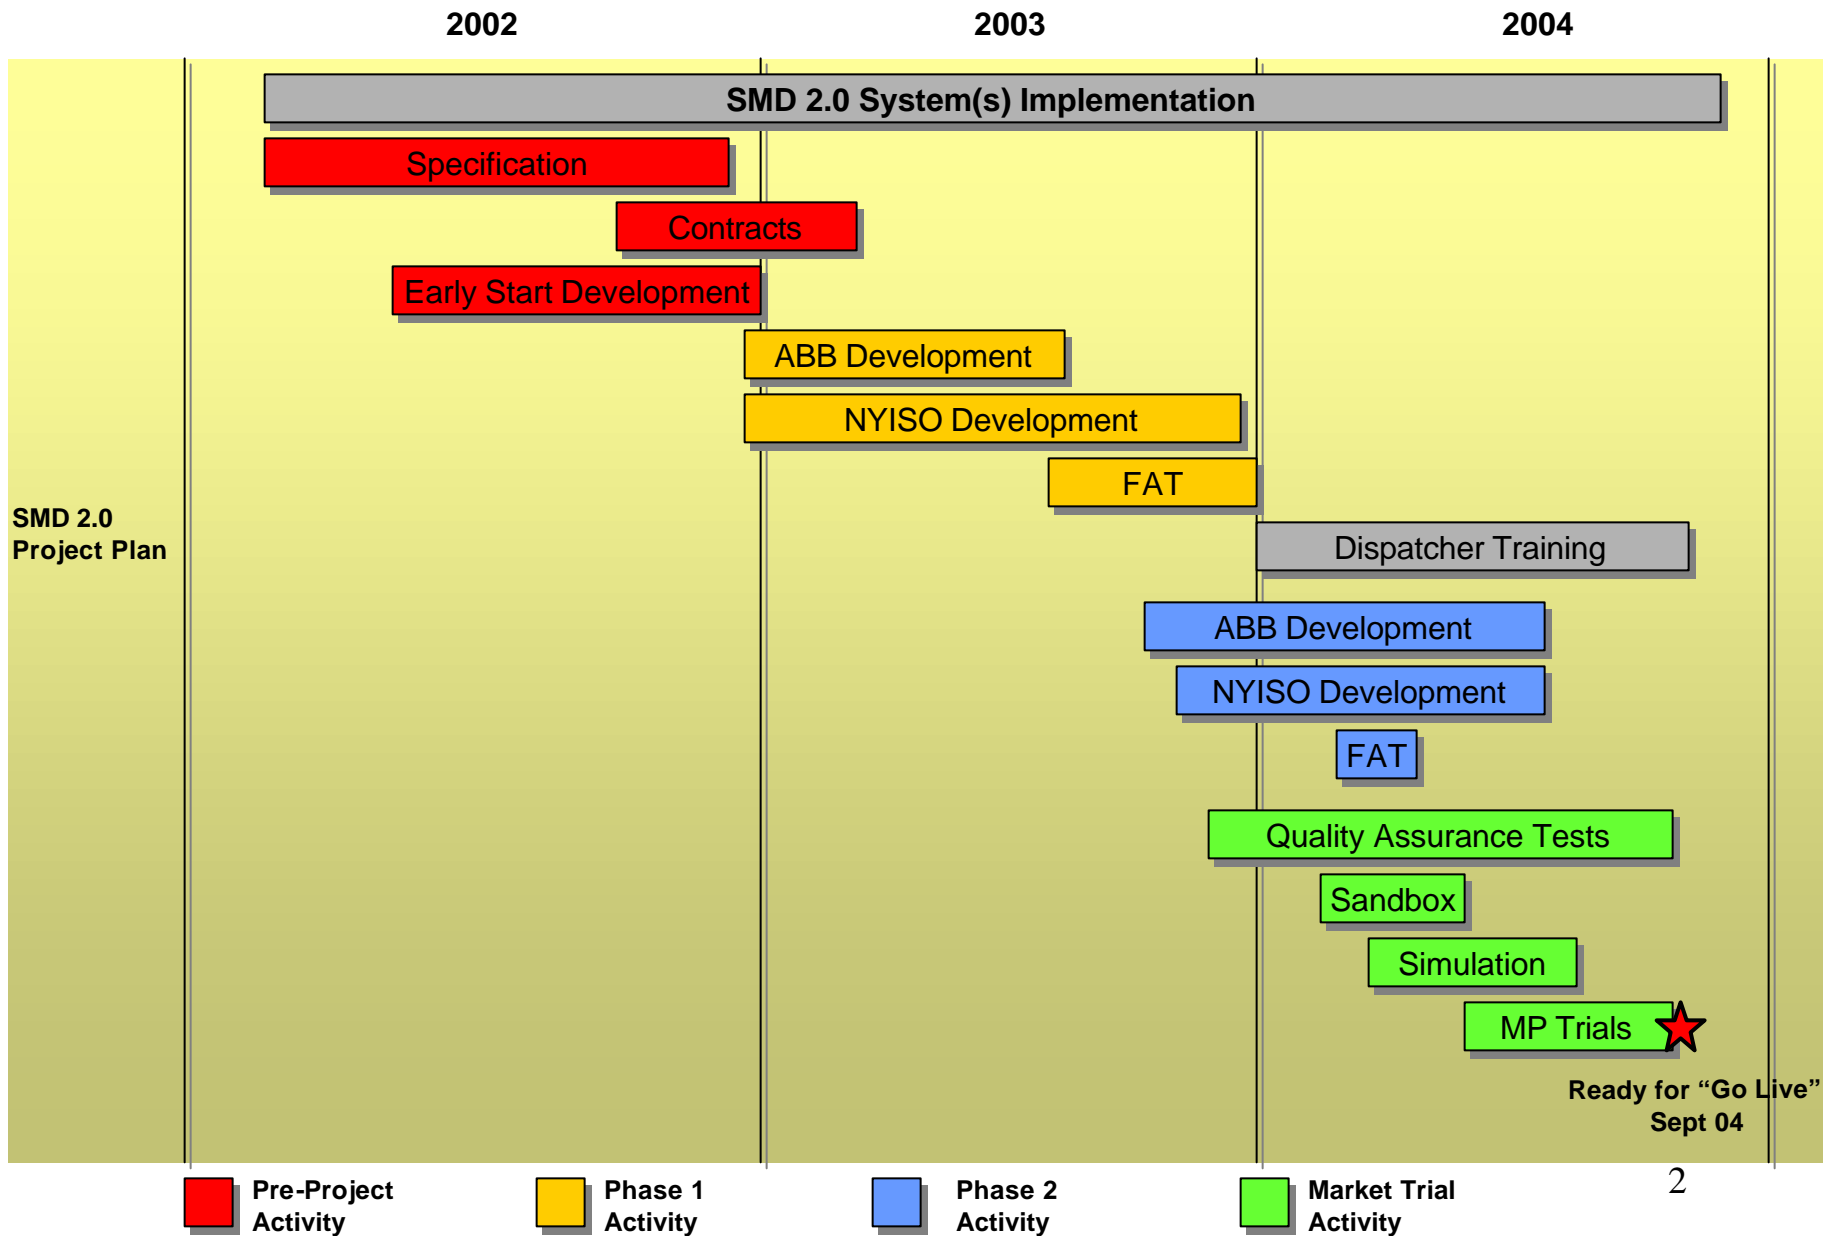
2002
2003
2004

SMD 2.0 System(s) Implementation

Specification

Contracts

Early Start Development

ABB Development

NYISO Development

FAT

SMD 2.0
Project Plan

Dispatcher Training

ABB Development

NYISO Development

FAT

Quality Assurance Tests

Sandbox

Simulation

MP Trials

Ready for “Go Live”
Sept 04

Pre-Project Activity

Phase 1 Activity

Phase 2 Activity

Market Trial Activity

2